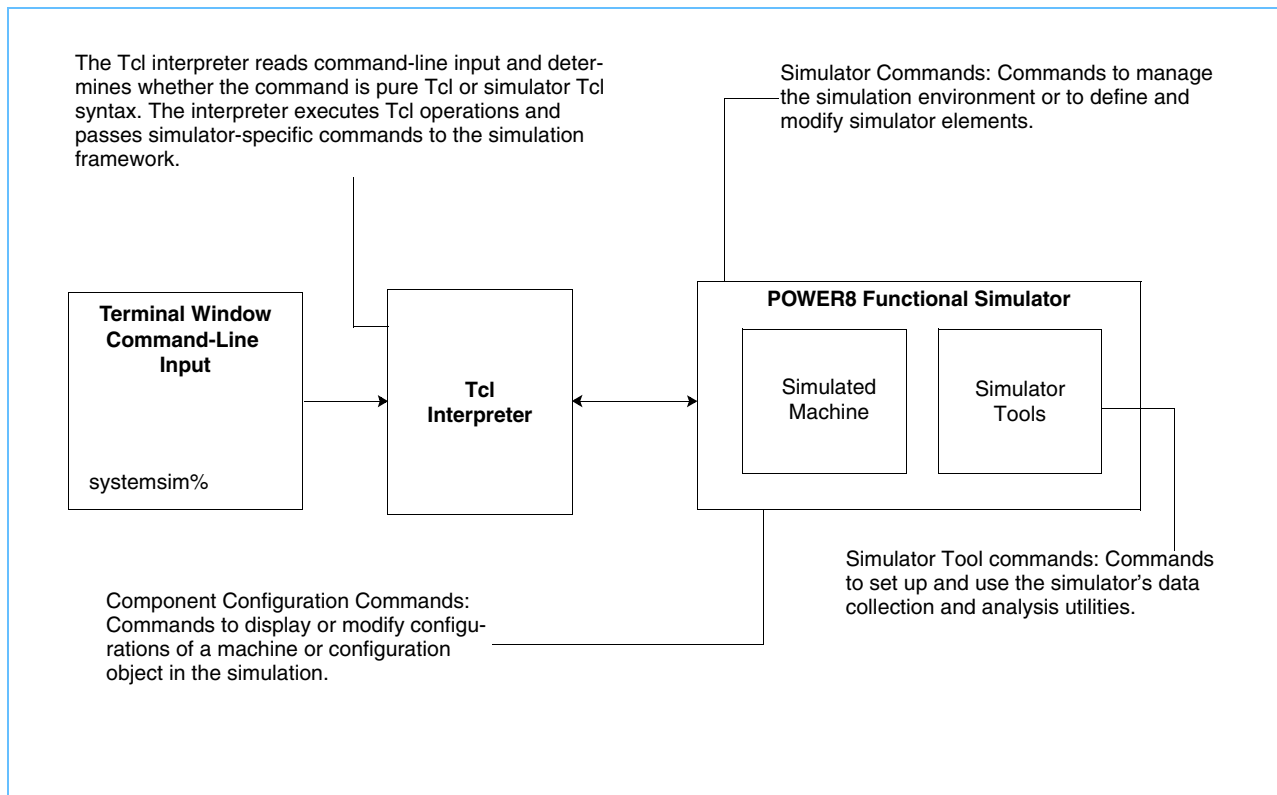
The Tcl interpreter reads command-line input and determines whether the command is pure Tcl or simulator Tcl syntax. The interpreter executes Tcl operations and passes simulator-specific commands to the simulation framework.

Simulator Commands: Commands to manage the simulation environment or to define and modify simulator elements.

Terminal Window Command-Line Input

systemsim%

Tcl Interpreter

POWER8 Functional Simulator

Simulated Machine

Simulator Tools

Simulator Tool commands: Commands to set up and use the simulator's data collection and analysis utilities.

Component Configuration Commands: Commands to display or modify configurations of a machine or configuration object in the simulation.